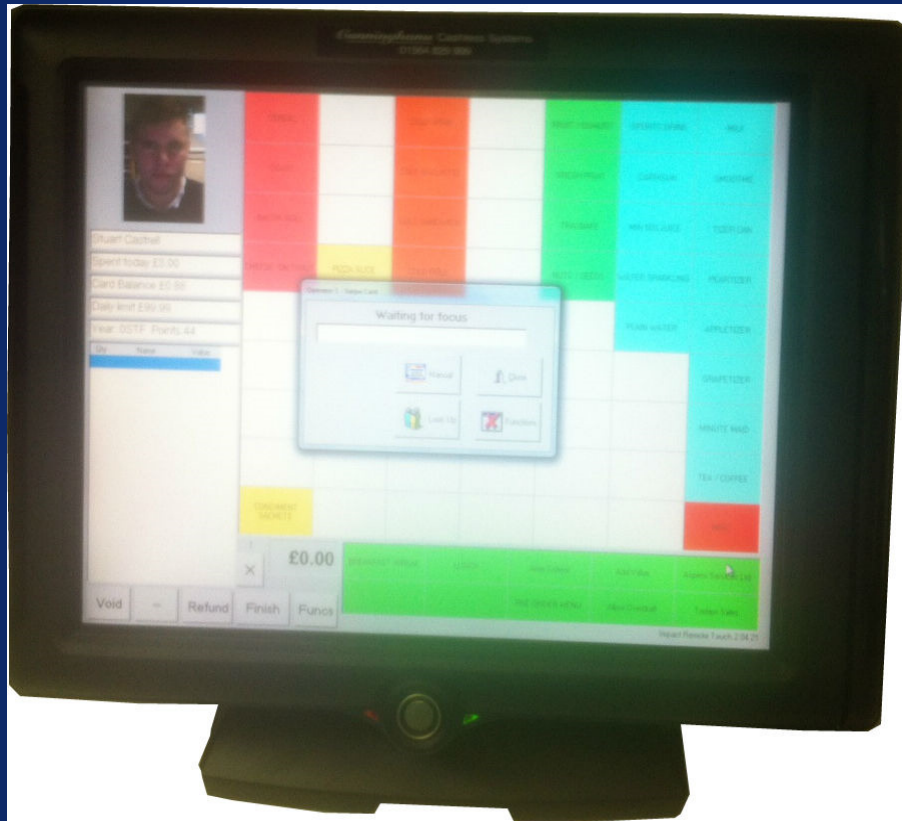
Cunningham Cashless Systems
01384 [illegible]

Stuart Cashell
Spent today £0.00
Card Balance £0.00
Daily limit £99.99
Year: 0STF Points 44

Qty Name Value

Void
-
Refund
Finish
Funcs

×
£0.00

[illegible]
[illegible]
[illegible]
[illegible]
PIZZA SLICE
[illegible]
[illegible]
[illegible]
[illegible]
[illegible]
FRUIT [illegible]
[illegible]
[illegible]
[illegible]
SPORTS DRINK
MILK
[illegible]
SMOOTHIE
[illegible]
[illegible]
WATER SPARKLING
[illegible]
PLAIN WATER
APPLETIZER
GRAPETIZER
MINUTE MAID
TEA / COFFEE
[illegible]
CONDIMENT SACHETS

Waiting for focus
Manual
Quit
Look Up
Function

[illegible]
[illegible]
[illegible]
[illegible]
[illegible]
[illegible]
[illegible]
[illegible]

Impart Remote Touch 2.04.21